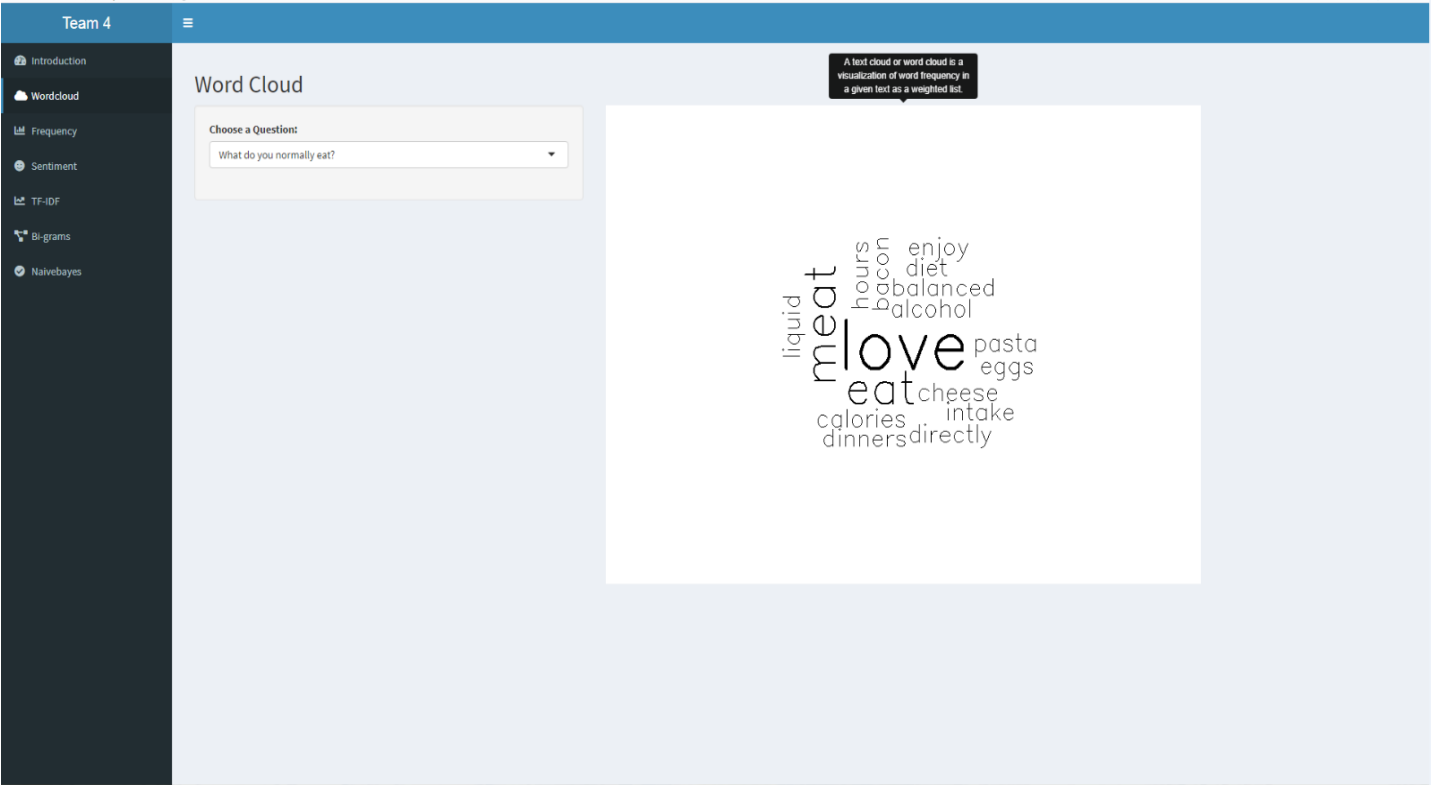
Team 4
≡

Introduction
Wordcloud
Frequency
Sentiment
TF-IDF
Bi-grams
Naivebayes

Word Cloud

Choose a Question:
What do you normally eat?

A text cloud or word cloud is a visualization of word frequency in a given text as a weighted list.

liquid
meat
hours
bacon
enjoy
diet
balanced
alcohol
love
pasta
eggs
eat
cheese
intake
calories
dinners
directly